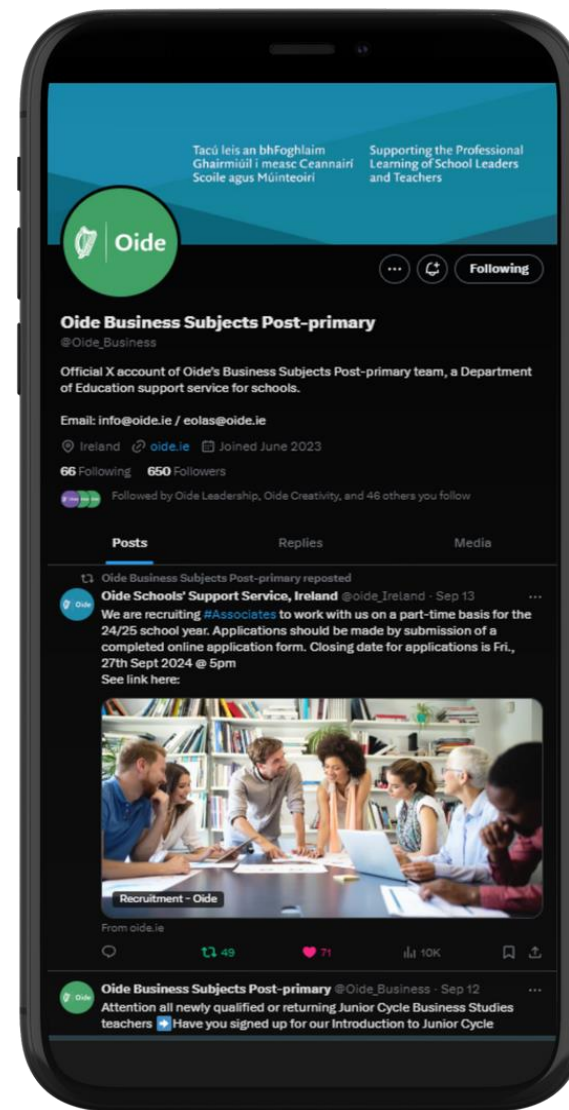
Tacú leis an bhFoghlaim Ghairmiúil i measc Ceannairí Scoile agus Múinteoirí

Supporting the Professional Learning of School Leaders and Teachers

Oide

Following

Oide Business Subjects Post-primary
@Oide_Business

Official X account of Oide's Business Subjects Post-primary team, a Department of Education support service for schools.

Email: info@oide.ie / eolas@oide.ie

Ireland oide.ie Joined June 2023

66 Following 650 Followers

Followed by Oide Leadership, Oide Creativity, and 46 others you follow

Posts Replies Media

Oide Business Subjects Post-primary reposted

Oide Schools' Support Service, Ireland @oide_Ireland · Sep 13
We are recruiting #Associates to work with us on a part-time basis for the 24/25 school year. Applications should be made by submission of a completed online application form. Closing date for applications is Fri., 27th Sept 2024 @ 5pm
See link here:

Recruitment - Oide

From oide.ie

49 71 10K

Oide Business Subjects Post-primary @Oide_Business · Sep 12
Attention all newly qualified or returning Junior Cycle Business Studies teachers ➡ Have you signed up for our Introduction to Junior Cycle